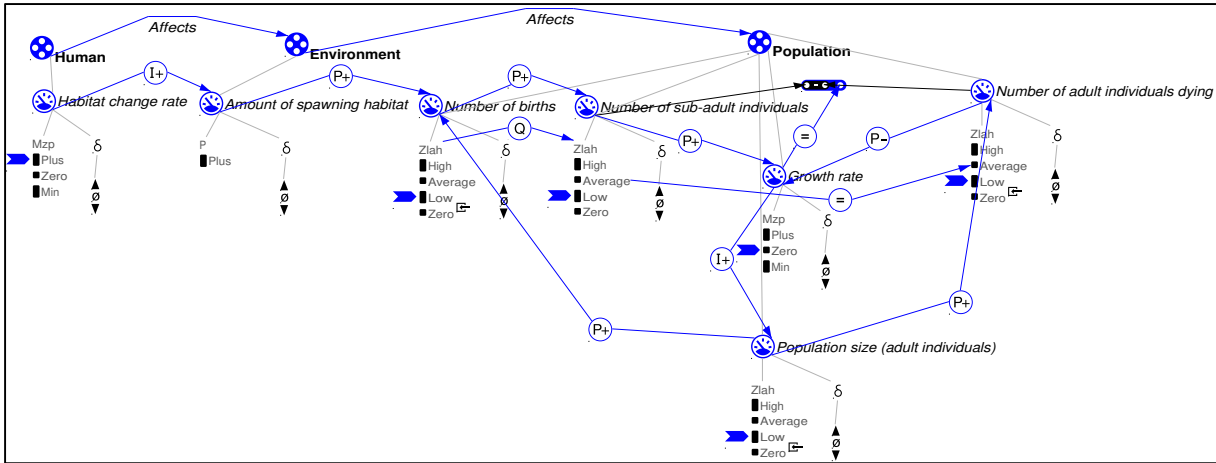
Affects

Affects

Human

Environment

Population

I+

P+

P+

Habitat change rate

Amount of spawning habitat

Number of births

Number of sub-adult individuals

Number of adult individuals dying

Q

P+

=

P-

Mzp
Plus
Zero
Min

δ
ø

P
Plus

δ
ø

Zlah
High
Average
Low
Zero

δ
ø

Zlah
High
Average
Low
Zero

δ
ø

Growth rate

=

Zlah
High
Average
Low
Zero

δ
ø

Mzp
Plus
Zero
Min

δ
ø

I+

P+

P+

Population size (adult individuals)

Zlah
High
Average
Low
Zero

δ
ø